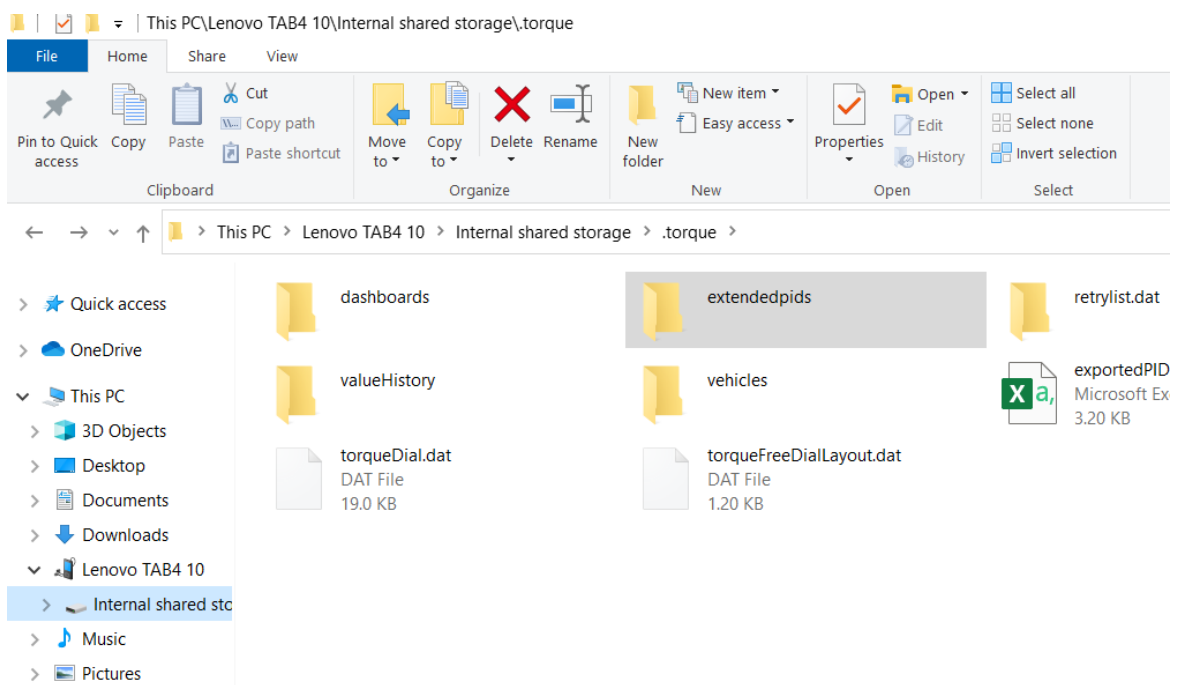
This PC\Lenovo TAB4 10\Internal shared storage\.torque

File Home Share View

Pin to Quick access
Copy
Paste
Cut
Copy path
Paste shortcut
Clipboard

Move to
Copy to
Delete
Rename
Organize

New folder
New item
Easy access
New

Properties
Open
Edit
History
Open

Select all
Select none
Invert selection
Select

This PC > Lenovo TAB4 10 > Internal shared storage > .torque >

Quick access
OneDrive
This PC
3D Objects
Desktop
Documents
Downloads
Lenovo TAB4 10
Internal shared sto
Music
Pictures

dashboards
extendedpids
retrylist.dat
valueHistory
vehicles
exportedPID
Microsoft Ex
3.20 KB
torqueDial.dat
DAT File
19.0 KB
torqueFreeDialLayout.dat
DAT File
1.20 KB